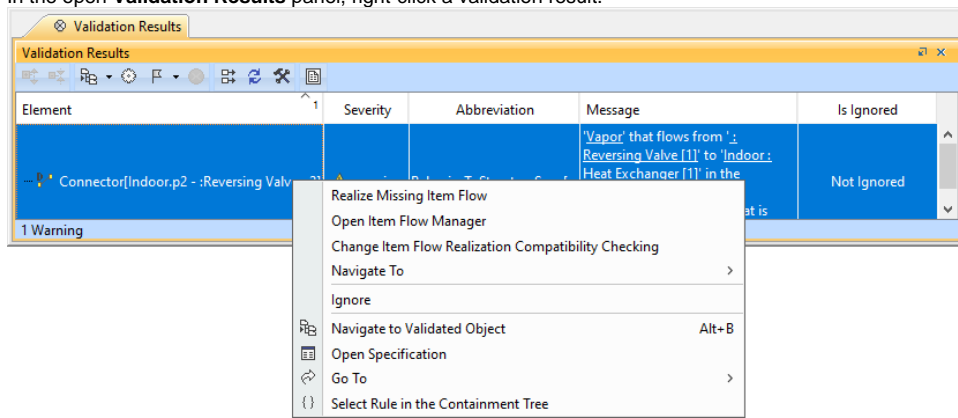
In the open Validation Results panel, right-click a validation result.

Validation Results

Validation Results

| Element | Severity | Abbreviation | Message | Is Ignored |
|---|---|---|---|---|
| Connector[Indoor.p2 - :Reversing Valv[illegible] | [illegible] | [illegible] | 'Vapor' that flows from ':Reversing Valve [1]' to 'Indoor : Heat Exchanger [1]' in the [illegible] at is | Not Ignored |

1 Warning

Realize Missing Item Flow
Open Item Flow Manager
Change Item Flow Realization Compatibility Checking
Navigate To
Ignore
Navigate to Validated Object Alt+B
Open Specification
Go To
Select Rule in the Containment Tree